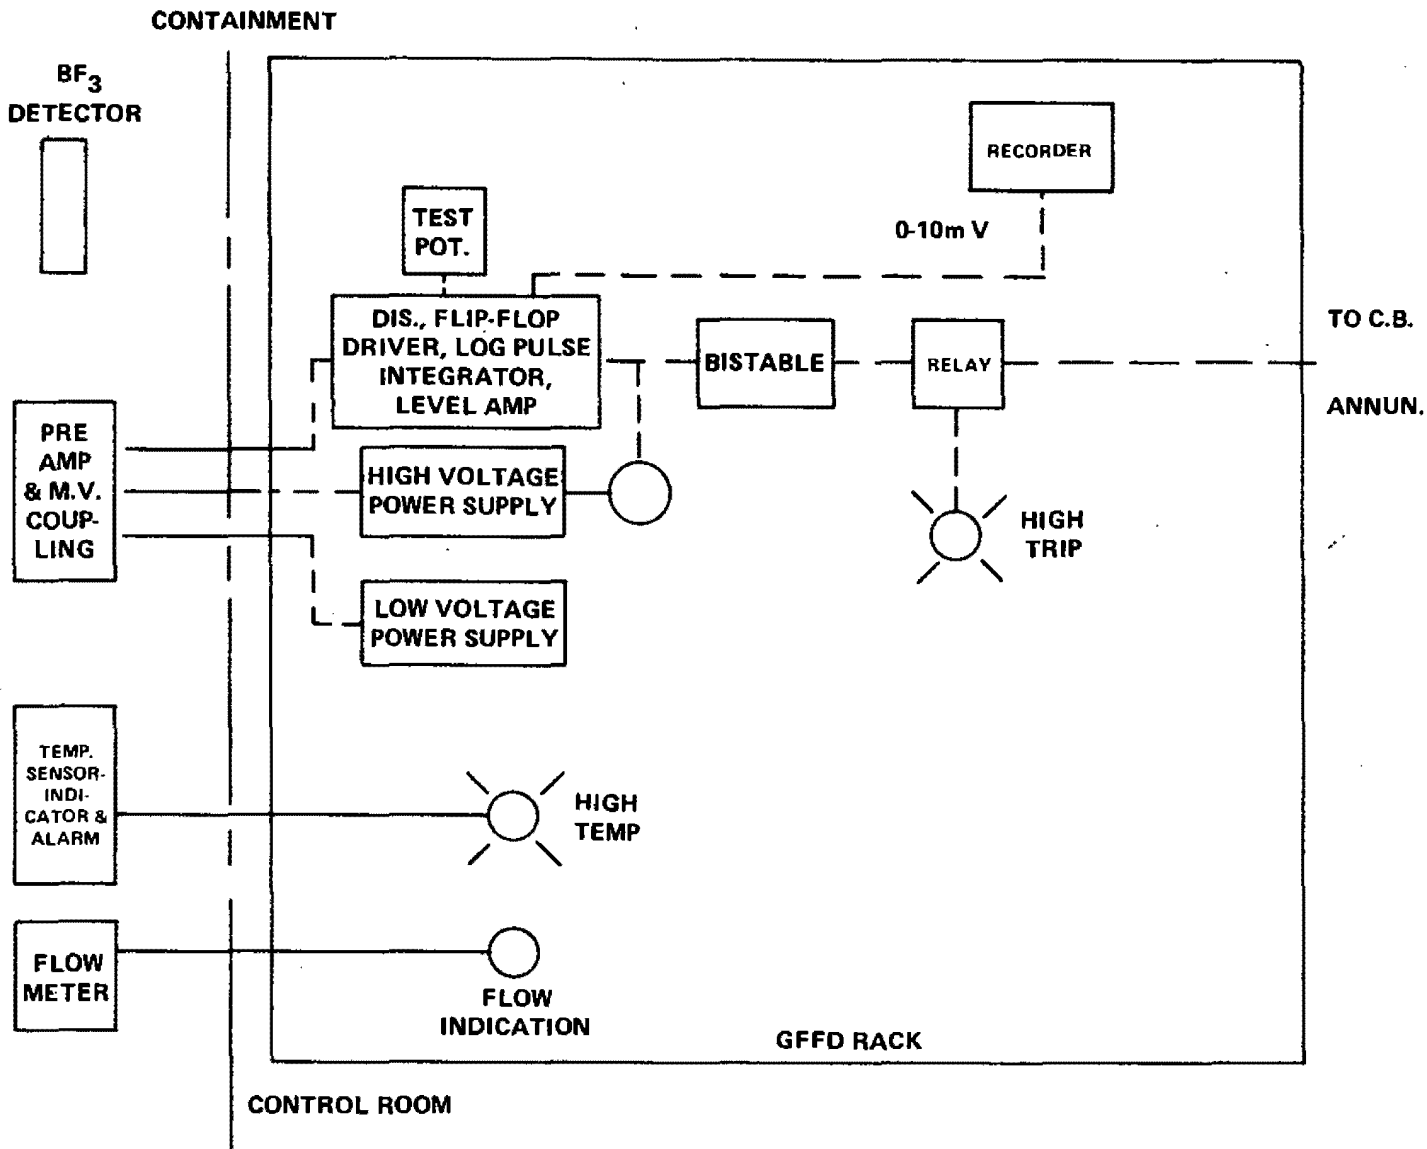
CONTAINMENT

$BF_3$ DETECTOR

RECORDER

TEST POT.

0-10m V

DIS., FLIP-FLOP DRIVER, LOG PULSE INTEGRATOR, LEVEL AMP

BISTABLE

RELAY

TO C.B.

ANNUN.

PRE AMP & M.V. COUPLING

HIGH VOLTAGE POWER SUPPLY

HIGH TRIP

LOW VOLTAGE POWER SUPPLY

TEMP. SENSOR-INDICATOR & ALARM

HIGH TEMP

FLOW METER

FLOW INDICATION

GFFD RACK

CONTROL ROOM